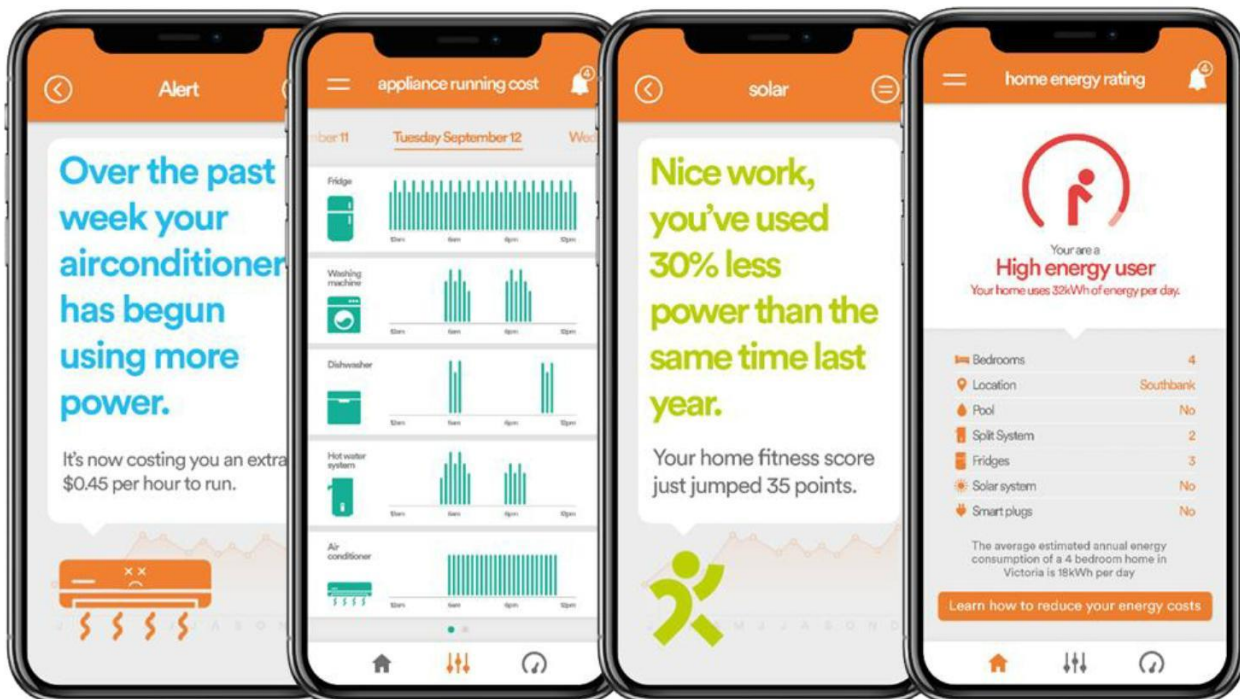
Alert

Over the past week your airconditioner has begun using more power.

It's now costing you an extra $0.45 per hour to run.

appliance running cost

4

ber 11 Tuesday September 12 Wed

Fridge

12am 6am 6pm 12pm

Washing machine

12am 6am 6pm 12pm

Dishwasher

12am 6am 6pm 12pm

Hot water system

12am 6am 6pm 12pm

Air conditioner

12am 6am 6pm 12pm

solar

Nice work, you've used 30% less power than the same time last year.

Your home fitness score just jumped 35 points.

home energy rating

4

Your are a
High energy user
Your home uses 32kWh of energy per day.

| | |
|---|---|
| Bedrooms | 4 |
| Location | Southbank |
| Pool | No |
| Split System | 2 |
| Fridges | 3 |
| Solar system | No |
| Smart plugs | No |

The average estimated annual energy consumption of a 4 bedroom home in Victoria is 18kWh per day

Learn how to reduce your energy costs